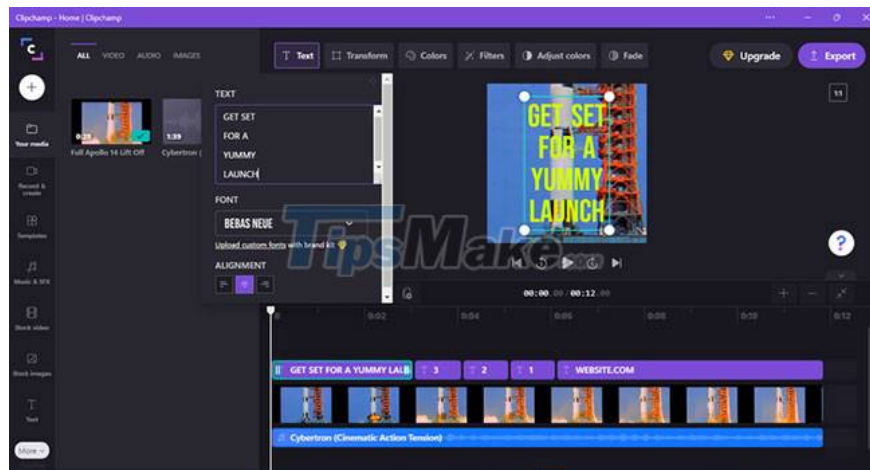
Clipchamp - Home | Clipchamp

ALL VIDEO AUDIO IMAGES

Your media

Record & create

Templates

Music & SFX

Stock video

Stock images

Text

More

0:29 Full Apollo 14 Lift Off

1:59 Cybertron (

Text Transform Colors Filters Adjust colors Fade

Upgrade Export

TEXT

GET SET
FOR A
YUMMY
LAUNCH

FONT

BEBAS NEUE

Upload custom fonts with brand kit

ALIGNMENT

GET SET FOR A YUMMY LAUNCH

TipsMake

11

?

00:00.00 / 00:12.00

0 0:02 0:04 0:06 0:08 0:10 0:12

GET SET FOR A YUMMY LAUNCH 3 2 1 WEBSITE.COM

Cybertron (Cinematic Action Tension)